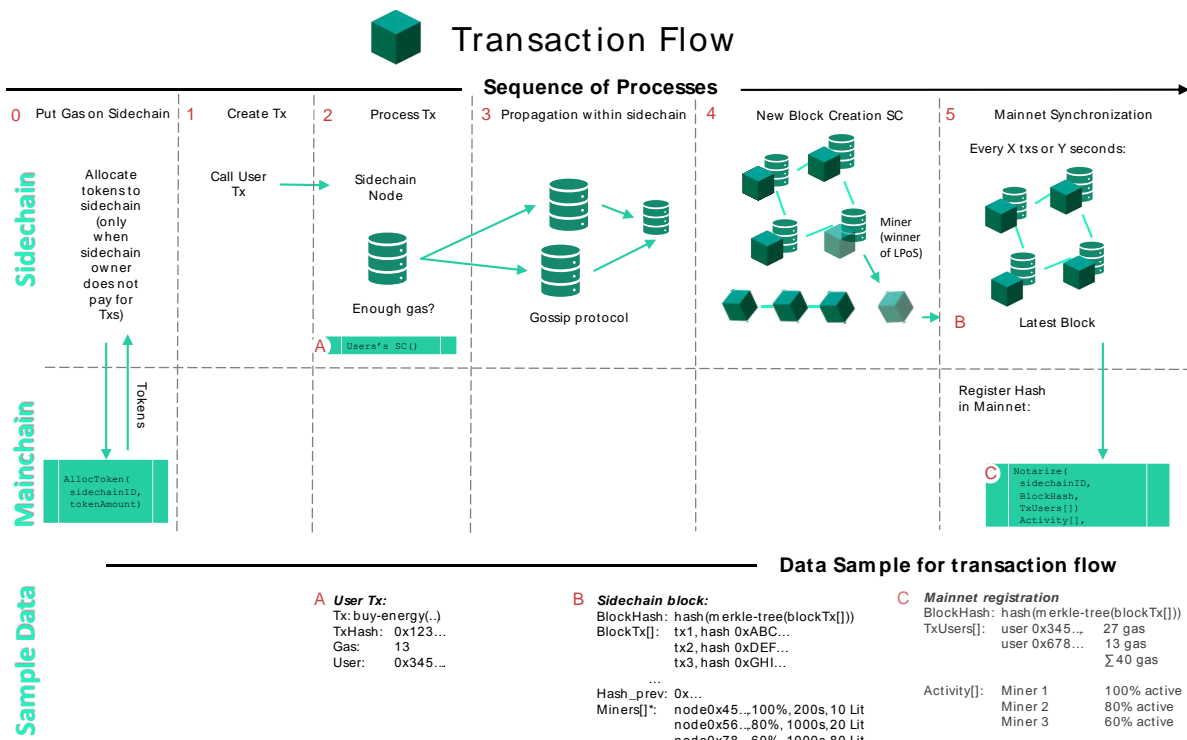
Transaction Flow

Sequence of Processes

0 Put Gas on Sidechain

1 Create Tx

2 Process Tx

3 Propagation within sidechain

4 New Block Creation SC

5 Mainnet Synchronization

Sidechain

Allocate tokens to sidechain (only when sidechain owner does not pay for Txs)

Call User Tx

Sidechain Node

Enough gas?

A Users's SC()

Gossip protocol

Miner (winner of LPoS)

B

Every X txs or Y seconds:

Latest Block

Mainchain

Tokens

AllocToken( sidechainID, tokenAmount)

Register Hash in Mainnet:

C Notarize( sidechainID, BlockHash, TxUsers[]) Activity[],

Data Sample for transaction flow

Sample Data

A User Tx:
Tx: buy-energy(..)
TxHash: 0x123…
Gas: 13
User: 0x345…

B Sidechain block:
BlockHash: hash(merkle-tree(blockTx[]))
BlockTx[]: tx1, hash 0xABC…
tx2, hash 0xDEF…
tx3, hash 0xGHI…
…
Hash_prev: 0x…
Miners[]*: node0x45…,100%, 200s, 10 Lit
node0x56…,80%, 1000s, 20 Lit
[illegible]

C Mainnet registration
BlockHash: hash(merkle-tree(blockTx[]))
TxUsers[]: user 0x345…, 27 gas
user 0x678… 13 gas
$\sum$40 gas

Activity[]: Miner 1 100% active
Miner 2 80% active
Miner 3 60% active